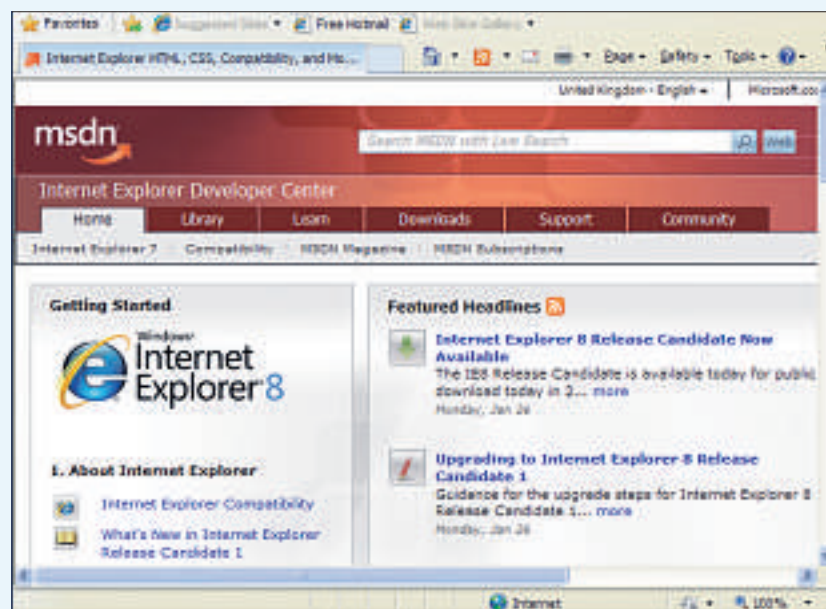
Favorites | Suggested Sites ▾ Free Hotmail Web Slice Gallery ▾

Internet Explorer HTML, CSS, Compatibility, and Mo...

Page ▾ Safety ▾ Tools ▾

United Kingdom - English ▾ | Microsoft.co

msdn

Search MSDN with Live Search

Web

Internet Explorer Developer Center

Home | Library | Learn | Downloads | Support | Community

Internet Explorer 7 | Compatibility | MSDN Magazine | MSDN Subscriptions

Getting Started

Windows Internet Explorer 8

1. About Internet Explorer

Internet Explorer Compatibility

What's New in Internet Explorer Release Candidate 1

Featured Headlines

Internet Explorer 8 Release Candidate Now Available

The IE8 Release Candidate is available today for public download today in 3... more

Monday, Jan 26

Upgrading to Internet Explorer 8 Release Candidate 1

Guidance for the upgrade steps for Internet Explorer 8 Release Candidate 1... more

Monday, Jan 26

Internet

100%